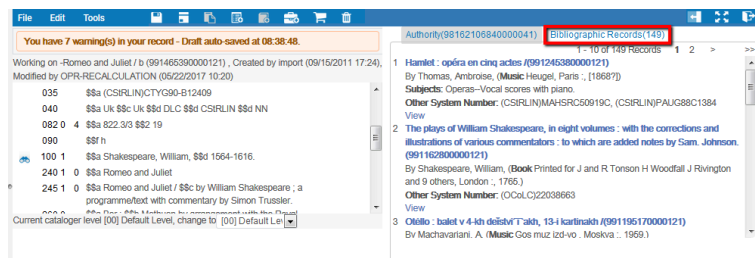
File Edit Tools

You have 7 warning(s) in your record - Draft auto-saved at 08:38:48.

Working on -Romeo and Juliet / b (991465390000121) , Created by import (09/15/2011 17:24), Modified by OPR-RECALCULATION (05/22/2017 10:20)

| | | |
|---|---|---|
| 035 | | $$a (CStRLIN)CTYG90-B12409 |
| 040 | | $$a Uk $$c Uk $$d DLC $$d CStRLIN $$d NN |
| 082 0 | 4 | $$a 822.3/3 $$2 19 |
| 090 | | $$f h |
| 100 1 | | $$a Shakespeare, William, $$d 1564-1616. |
| 240 1 | 0 | $$a Romeo and Juliet |
| 245 1 | 0 | $$a Romeo and Juliet / $$c by William Shakespeare ; a programme/text with commentary by Simon Trussler. |

Current cataloger level [00] Default Level, change to [00] Default Le

Authority(98162106840000041) Bibliographic Records(149)

1 - 10 of 149 Records 1 2 > >>

1 Hamlet : opéra en cinq actes /(991245380000121)
By Thomas, Ambroise, (Music Heugel, Paris :, [1868?])
Subjects: Operas--Vocal scores with piano.
Other System Number: (CStRLIN)MAHSRC50919C, (CStRLIN)PAUG88C1384
View

2 The plays of William Shakespeare, in eight volumes : with the corrections and illustrations of various commentators : to which are added notes by Sam. Johnson. (991162800000121)
By Shakespeare, William, (Book Printed for J and R Tonson H Woodfall J Rivington and 9 others, London :, 1765.)
Other System Number: (OCoLC)22038663
View

3 Otèllo : balet v 4-kh deĭstvi͡akh, 13-i kartinakh /(991195170000121)
By Machavariani, A. (Music Gos muz izd-vo , Moskva :, 1959.)